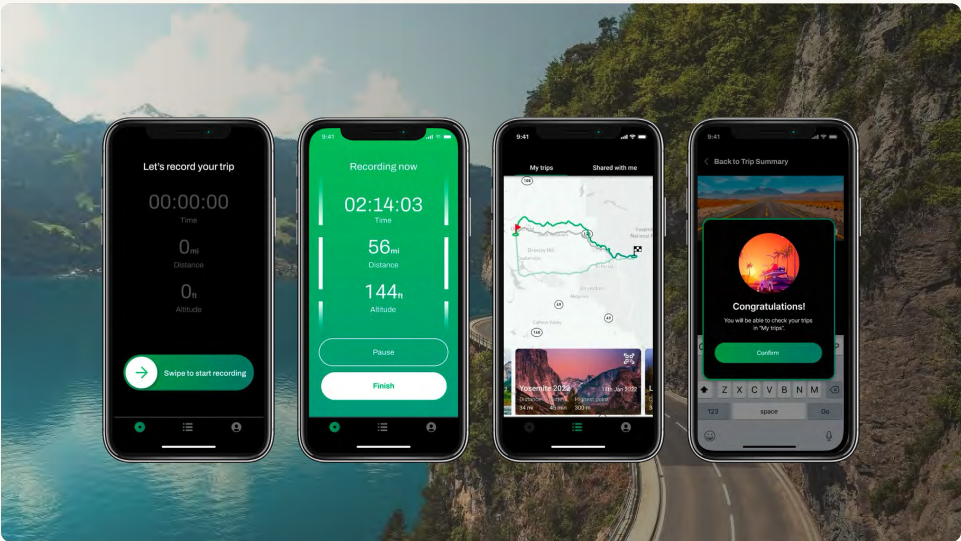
Let's record your trip

00:00:00
Time

0mi
Distance

0ft
Altitude

Swipe to start recording

9:41

Recording now

02:14:03
Time

56mi
Distance

144ft
Altitude

Pause

Finish

9:41

My trips

Shared with me

Yosemite 2022

1 Jan 2022

34 mi

300 m

9:41

Back to Trip Summary

Congratulations!

You will be able to check your trips in "My trips".

Confirm

Z X C V B N M

123

space

Go